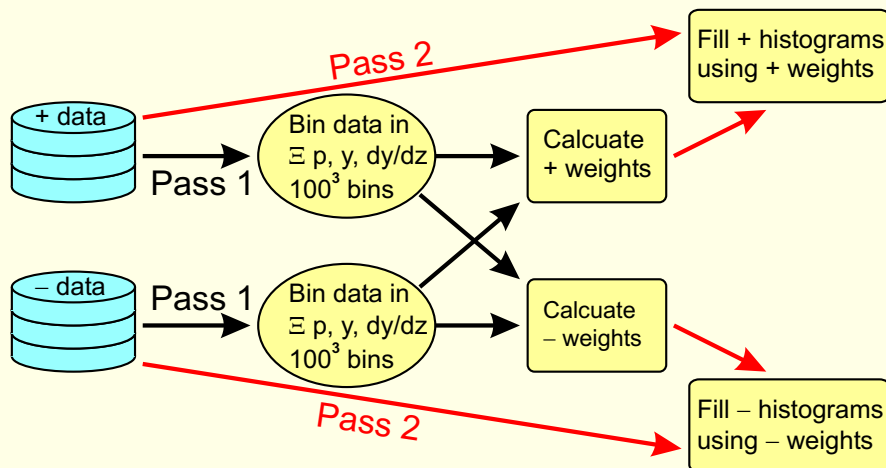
Pass 2

Fill + histograms using + weights

+ data

Pass 1

Bin data in $\Xi$ p, y, dy/dz $100^3$ bins

Calcuate + weights

– data

Pass 1

Bin data in $\Xi$ p, y, dy/dz $100^3$ bins

Calcuate – weights

Pass 2

Fill – histograms using – weights